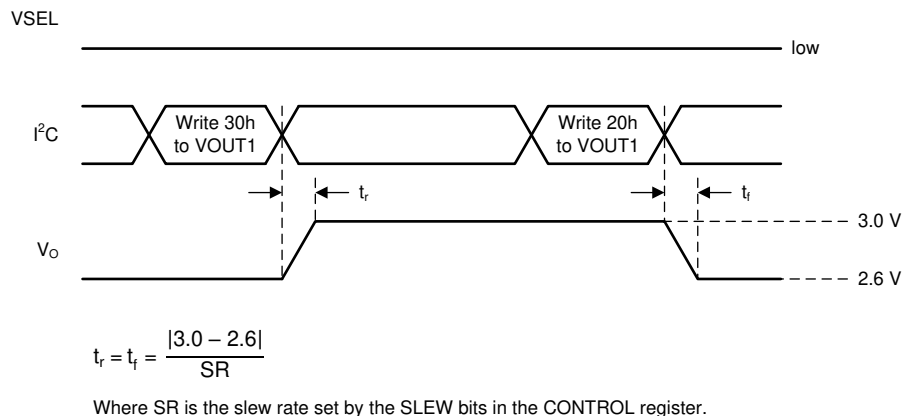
VSEL

low

$I^2C$

Write 30h to VOUT1

Write 20h to VOUT1

$t_r$

$t_f$

3.0 V

$V_O$

2.6 V

$t_r = t_f = \frac{|3.0 - 2.6|}{SR}$

Where SR is the slew rate set by the SLEW bits in the CONTROL register.